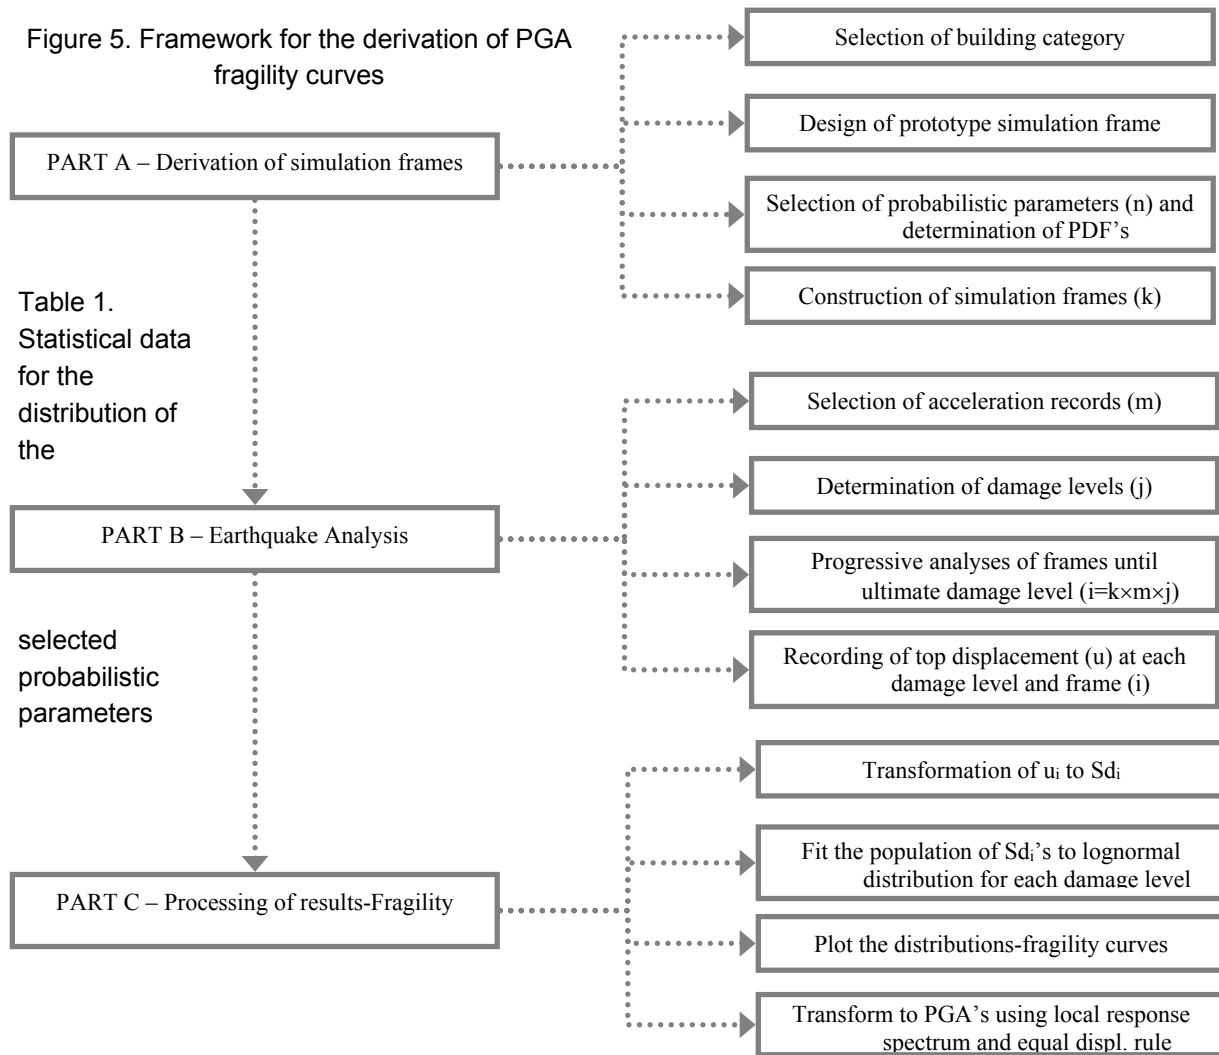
Figure 5. Framework for the derivation of PGA fragility curves

PART A – Derivation of simulation frames

Selection of building category

Design of prototype simulation frame

Selection of probabilistic parameters (n) and determination of PDF's

Construction of simulation frames (k)

Table 1. Statistical data for the distribution of the

PART B – Earthquake Analysis

Selection of acceleration records (m)

Determination of damage levels (j)

Progressive analyses of frames until ultimate damage level (i=k×m×j)

Recording of top displacement (u) at each damage level and frame (i)

selected probabilistic parameters

PART C – Processing of results-Fragility

Transformation of $u_i$ to $Sd_i$

Fit the population of $Sd_i$'s to lognormal distribution for each damage level

Plot the distributions-fragility curves

Transform to PGA's using local response spectrum and equal displ. rule